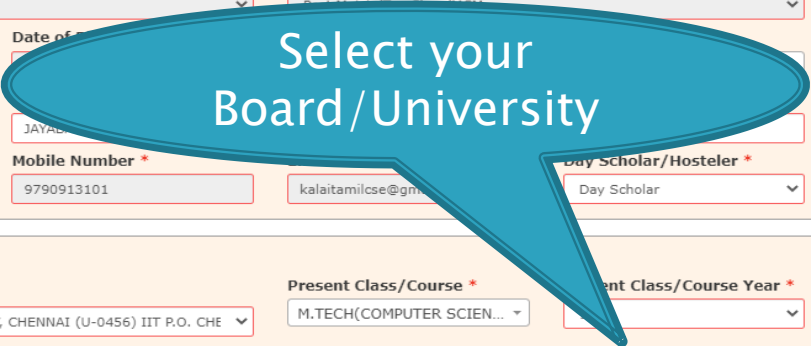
Date of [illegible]

Select your Board/University

JAYAB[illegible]

Mobile Number *

9790913101

kalaitamilcse@gm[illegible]

Day Scholar/Hosteler *

Day Scholar

Present Class/Course *

, CHENNAI (U-0456) IIT P.O. CHE

M.TECH(COMPUTER SCIEN...

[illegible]ent Class/Course Year *